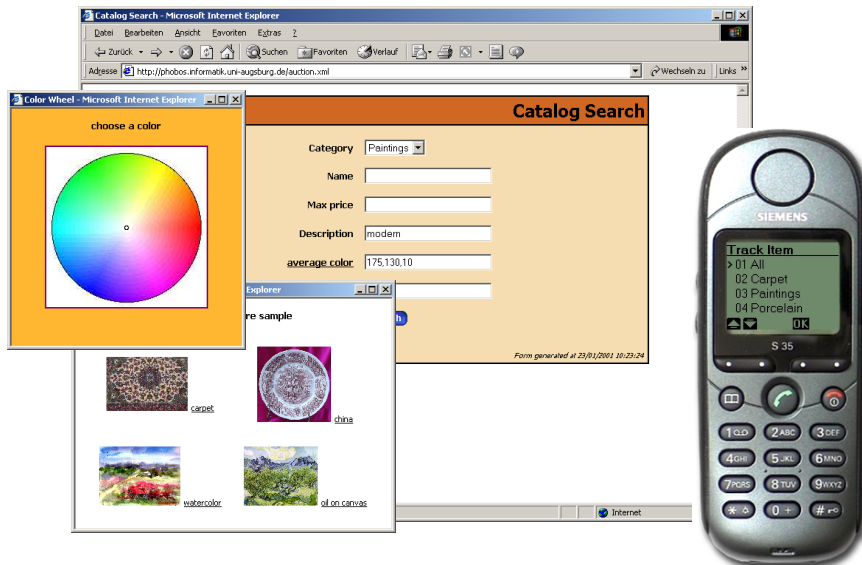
Catalog Search - Microsoft Internet Explorer

Datei Bearbeiten Ansicht Favoriten Extras ?

Zurück Suchen Favoriten Verlauf

Adresse http://phobos.informatik.uni-augsburg.de/auction.xml Wechseln zu Links »

Catalog Search

Category Paintings

Name

Max price

Description modern

average color 175,130,10

Form generated at 23/01/2001 10:23:24

Internet

Color Wheel - Microsoft Internet Explorer

choose a color

Explorer

re sample

carpet

china

watercolor

oil on canvas

SIEMENS

Track Item
01 All
02 Carpet
03 Paintings
04 Porcelain

OK

S 35

1 2ABC 3DEF
4GHI 5JKL 6MNO
7PQRS 8TUV 9WXYZ
0 + #